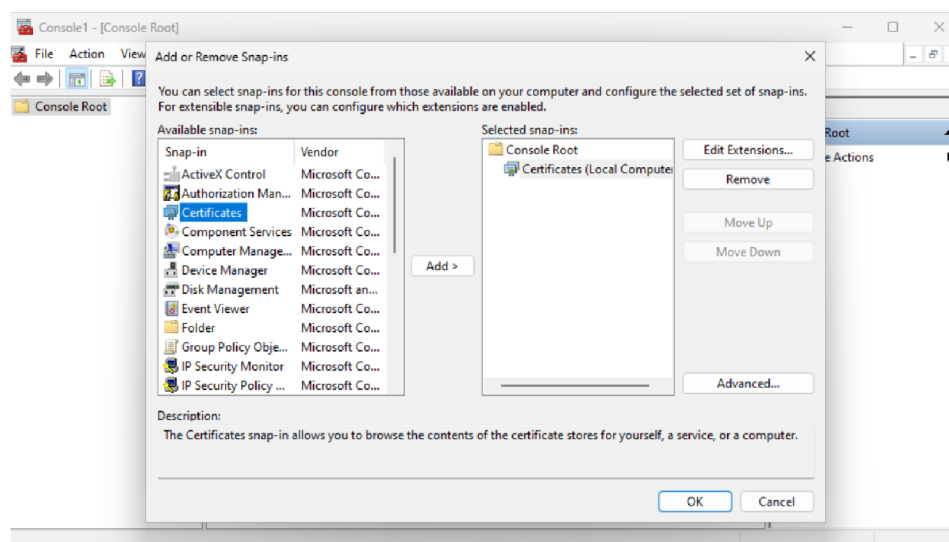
Console1 - [Console Root]

File Action View

Console Root

Root

e Actions

Add or Remove Snap-ins

You can select snap-ins for this console from those available on your computer and configure the selected set of snap-ins. For extensible snap-ins, you can configure which extensions are enabled.

Available snap-ins:

| Snap-in | Vendor |
|---|---|
| ActiveX Control | Microsoft Co... |
| Authorization Man... | Microsoft Co... |
| Certificates | Microsoft Co... |
| Component Services | Microsoft Co... |
| Computer Manage... | Microsoft Co... |
| Device Manager | Microsoft Co... |
| Disk Management | Microsoft an... |
| Event Viewer | Microsoft Co... |
| Folder | Microsoft Co... |
| Group Policy Obje... | Microsoft Co... |
| IP Security Monitor | Microsoft Co... |
| IP Security Policy ... | Microsoft Co... |

Add >

Selected snap-ins:

Console Root
Certificates (Local Computer

Edit Extensions...

Remove

Move Up

Move Down

Advanced...

Description:

The Certificates snap-in allows you to browse the contents of the certificate stores for yourself, a service, or a computer.

OK

Cancel